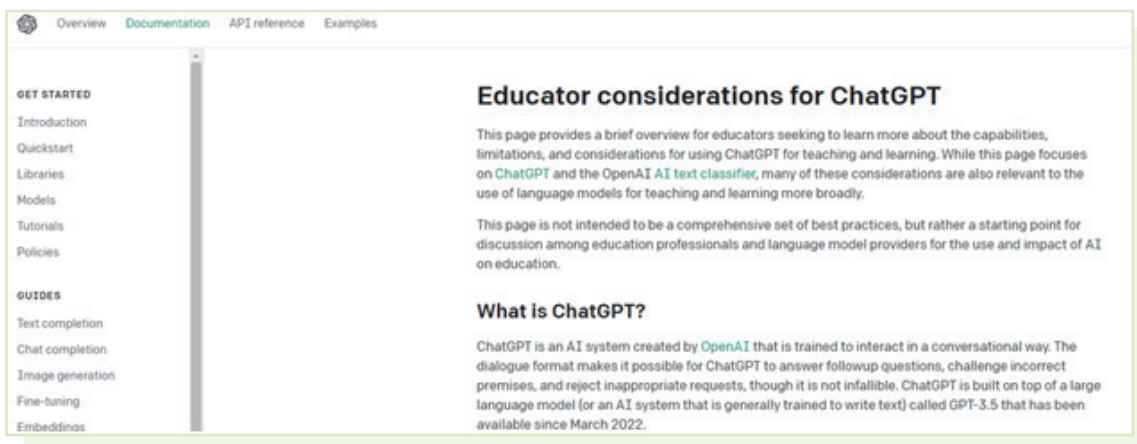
Overview Documentation API reference Examples

GET STARTED
Introduction
Quickstart
Libraries
Models
Tutorials
Policies

GUIDES
Text completion
Chat completion
Image generation
Fine-tuning
Embeddings

Educator considerations for ChatGPT

This page provides a brief overview for educators seeking to learn more about the capabilities, limitations, and considerations for using ChatGPT for teaching and learning. While this page focuses on ChatGPT and the OpenAI AI text classifier, many of these considerations are also relevant to the use of language models for teaching and learning more broadly.

This page is not intended to be a comprehensive set of best practices, but rather a starting point for discussion among education professionals and language model providers for the use and impact of AI on education.

What is ChatGPT?

ChatGPT is an AI system created by OpenAI that is trained to interact in a conversational way. The dialogue format makes it possible for ChatGPT to answer followup questions, challenge incorrect premises, and reject inappropriate requests, though it is not infallible. ChatGPT is built on top of a large language model (or an AI system that is generally trained to write text) called GPT-3.5 that has been available since March 2022.